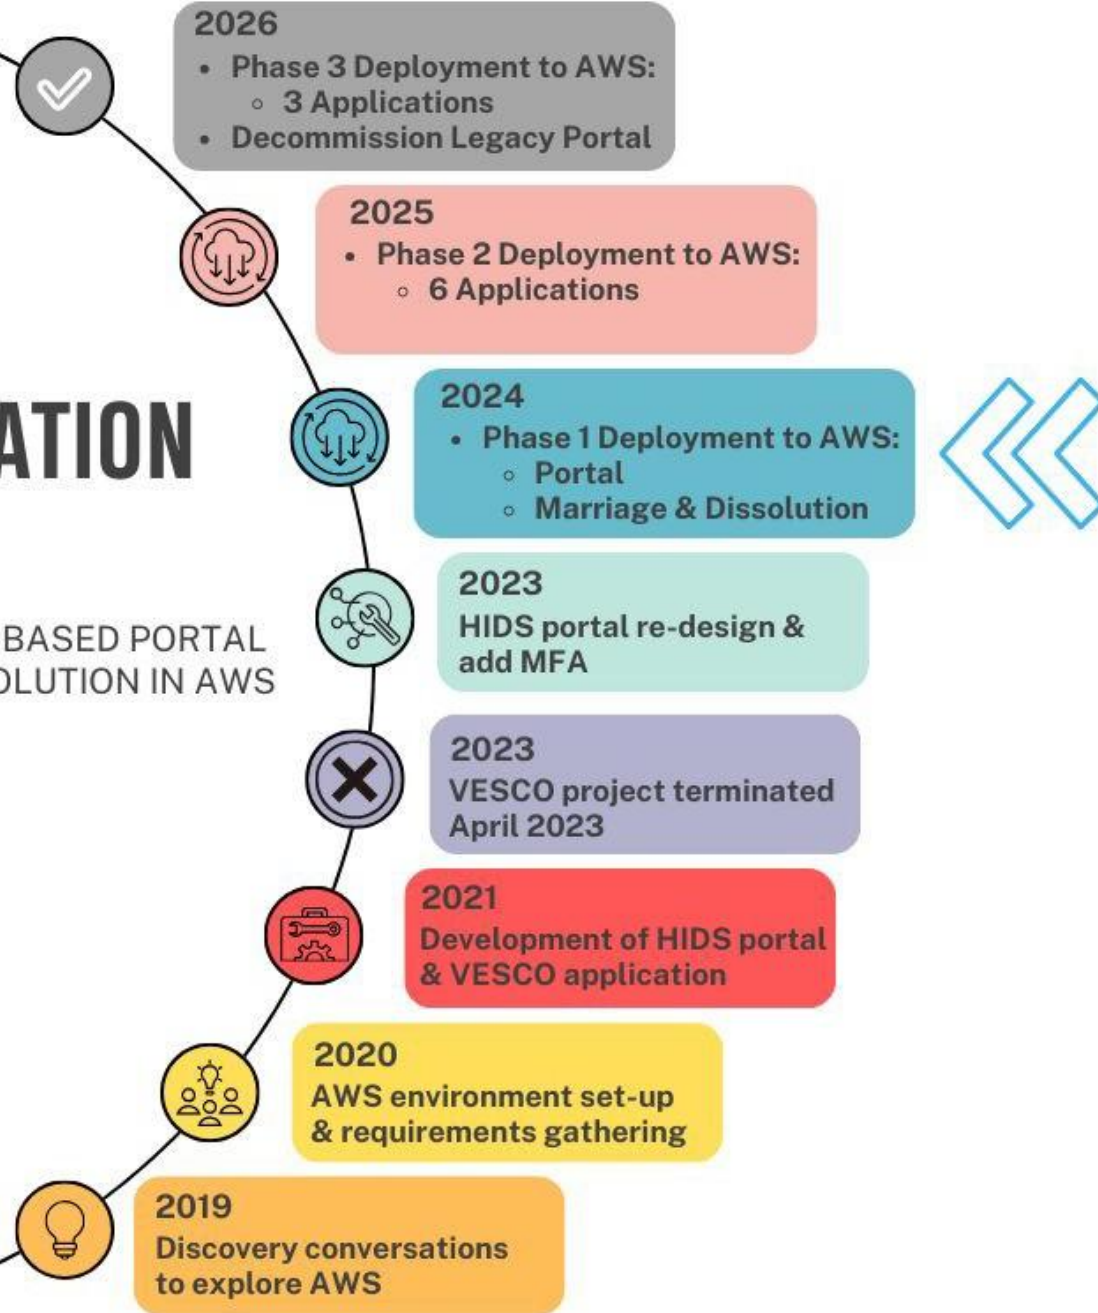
2026
- Phase 3 Deployment to AWS:
  - 3 Applications
- Decommission Legacy Portal

2025
- Phase 2 Deployment to AWS:
  - 6 Applications

ATION

2024
- Phase 1 Deployment to AWS:
  - Portal
  - Marriage & Dissolution

BASED PORTAL
OLUTION IN AWS

2023
HIDS portal re-design & add MFA

2023
VESCO project terminated April 2023

2021
Development of HIDS portal & VESCO application

2020
AWS environment set-up & requirements gathering

2019
Discovery conversations to explore AWS